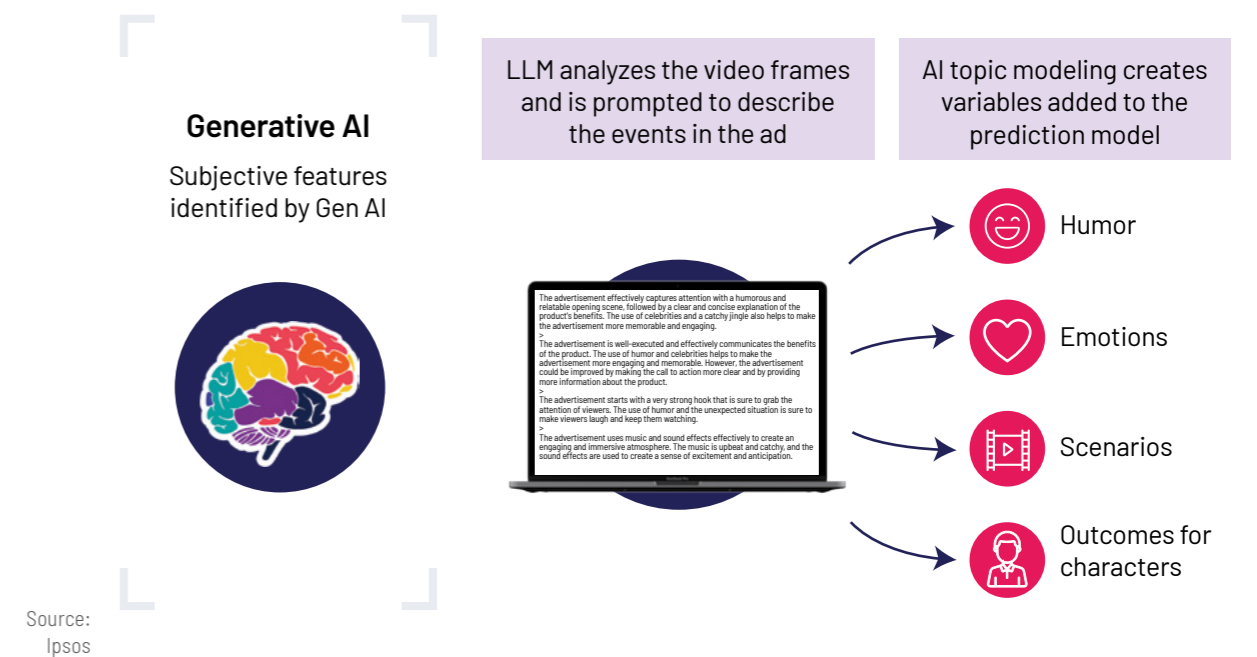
Generative AI

Subjective features identified by Gen AI

LLM analyzes the video frames and is prompted to describe the events in the ad

AI topic modeling creates variables added to the prediction model

The advertisement effectively captures attention with a humorous and relatable opening scene, followed by a clear and concise explanation of the product's benefits. The use of celebrities and a catchy jingle also helps to make the advertisement more memorable and engaging.
>
The advertisement is well-executed and effectively communicates the benefits of the product. The use of humor and celebrities helps to make the advertisement more engaging and memorable. However, the advertisement could be improved by making the call to action more clear and by providing more information about the product.
>
The advertisement starts with a very strong hook that is sure to grab the attention of viewers. The use of humor and the unexpected situation is sure to make viewers laugh and keep them watching.
>
The advertisement uses music and sound effects effectively to create an engaging and immersive atmosphere. The music is upbeat and catchy, and the sound effects are used to create a sense of excitement and anticipation.

Humor

Emotions

Scenarios

Outcomes for characters

Source: Ipsos